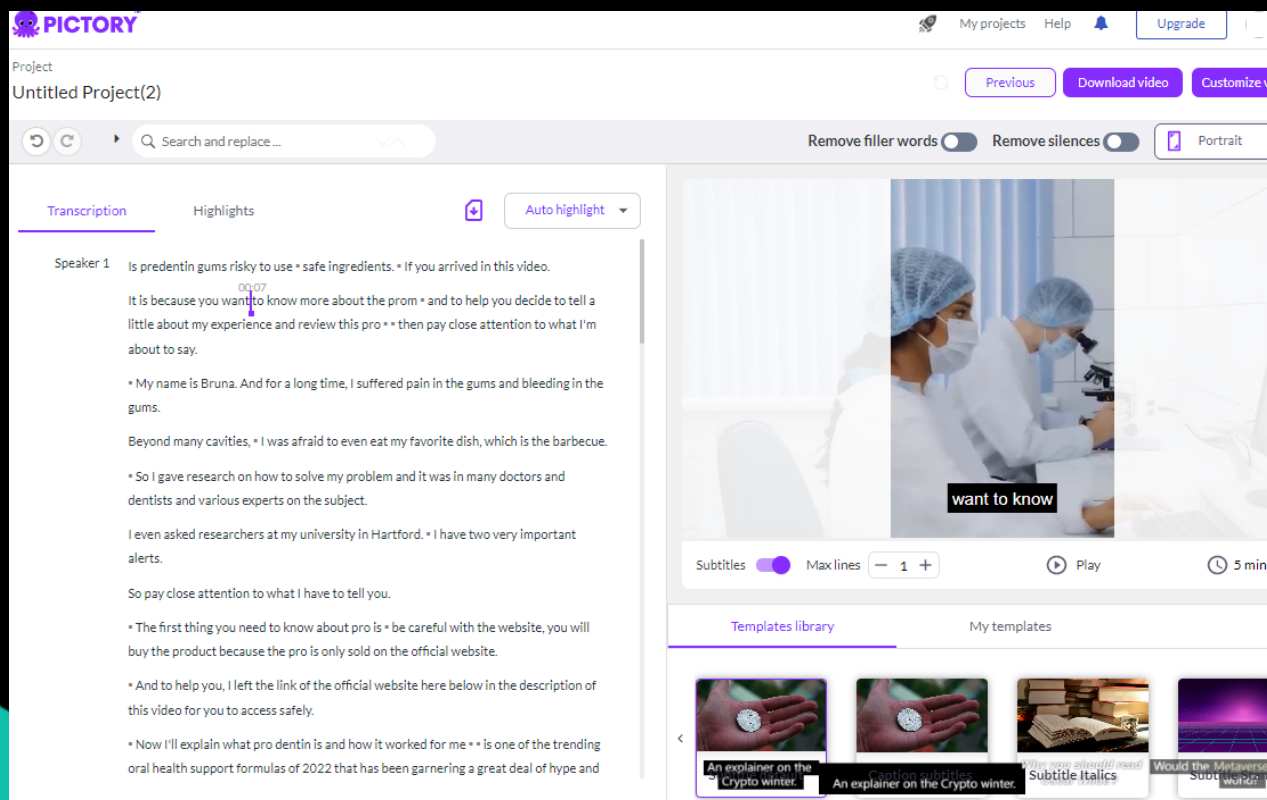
PICTORY

My projects Help Upgrade

Project
Untitled Project(2)

Previous Download video Customize v

Search and replace ...

Remove filler words Remove silences Portrait

Transcription Highlights Auto highlight

Speaker 1 Is predentin gums risky to use • safe ingredients. • If you arrived in this video.

It is because you want to know more about the prom • and to help you decide to tell a little about my experience and review this pro • • then pay close attention to what I'm about to say.

00:07

• My name is Bruna. And for a long time, I suffered pain in the gums and bleeding in the gums.

Beyond many cavities, • I was afraid to even eat my favorite dish, which is the barbecue.

• So I gave research on how to solve my problem and it was in many doctors and dentists and various experts on the subject.

I even asked researchers at my university in Hartford. • I have two very important alerts.

So pay close attention to what I have to tell you.

• The first thing you need to know about pro is • be careful with the website, you will buy the product because the pro is only sold on the official website.

• And to help you, I left the link of the official website here below in the description of this video for you to access safely.

• Now I'll explain what pro dentin is and how it worked for me • • is one of the trending oral health support formulas of 2022 that has been garnering a great deal of hype and

want to know

Subtitles Max lines 1 Play 5 min

Templates library My templates

An explainer on the Crypto winter.

Caption subtitles

An explainer on the Crypto winter.

Why you should read

Subtitle Italics

Would the Metaverse

Subtitle